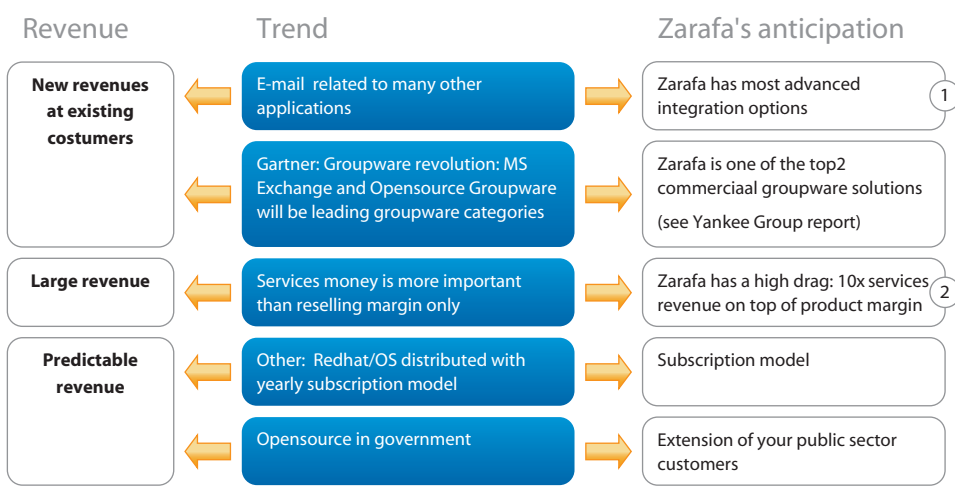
Revenue

Trend

Zarafa's anticipation

New revenues at existing costumers

E-mail related to many other applications

Zarafa has most advanced integration options

1

Gartner: Groupware revolution: MS Exchange and Opensource Groupware will be leading groupware categories

Zarafa is one of the top2 commerciaal groupware solutions

(see Yankee Group report)

Large revenue

Services money is more important than reselling margin only

Zarafa has a high drag: 10x services revenue on top of product margin

2

Predictable revenue

Other: Redhat/OS distributed with yearly subscription model

Subscription model

Opensource in government

Extension of your public sector customers